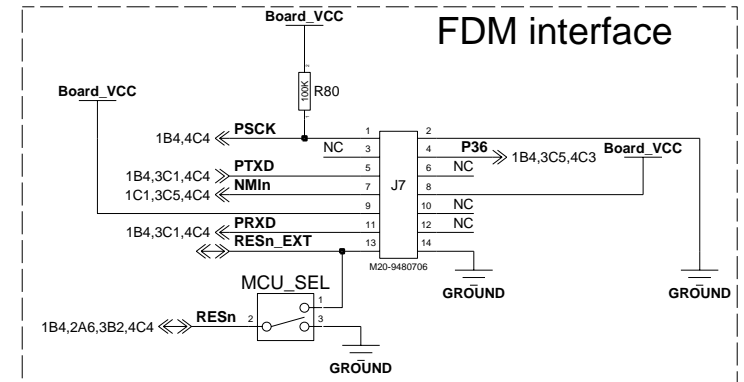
Board_VCC

FDM interface

Board_VCC

100K R80

1B4,4C4 PSCK 1 2
NC 3 4 P36 1B4,3C5,4C3 Board_VCC
1B4,3C1,4C4 PTXD 5 6 NC
1C1,3C5,4C4 NMIn 7 J7 8
9 10 NC
1B4,3C1,4C4 PRXD 11 12 NC
RESn_EXT 13 14
M20-9480706

GROUND GROUND

MCU_SEL
1
1B4,2A6,3B2,4C4 RESn 2 3

GROUND